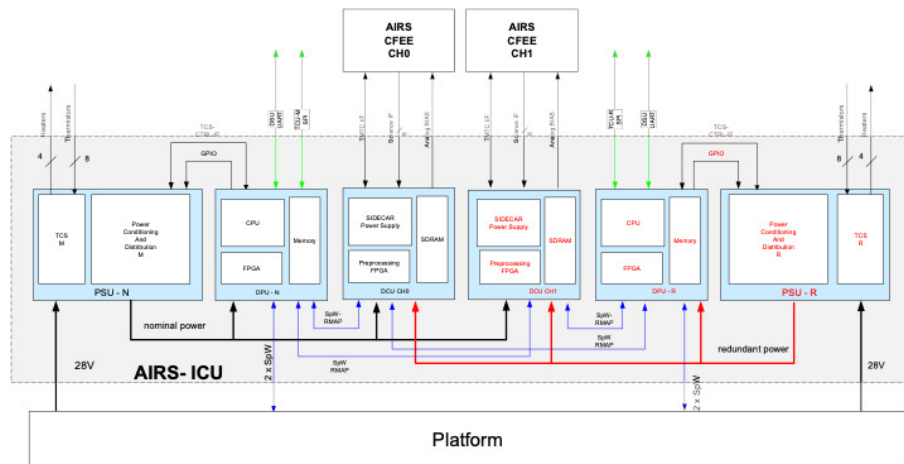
AIRS CFEE CH0

AIRS CFEE CH1

Heaters

Thermistors

4

8

TCS-CTRL-IF

GPIO

DSU UART

TCU-M SPI

TM/TC I/F

Science IF

Analog BIAS

TM/TC I/F

Science IF

Analog BIAS

TCU-R SPI

DSU UART

TCS-CTRL-IF

GPIO

Thermistors

Heaters

8

4

TCS M

Power Conditioning And Distribution M

PSU - N

CPU

FPGA

Memory

DPU - N

SIDECAR Power Supply

Preprocessing FPGA

SDRAM

DCU CH0

SIDECAR Power Supply

Preprocessing FPGA

SDRAM

DCU CH1

CPU

FPGA

Memory

DPU - R

Power Conditioning And Distribution R

TCS-R

PSU - R

nominal power

SpW-RMAP

SpW-RMAP

SpW-RMAP

SpW RMAP

redundant power

28V

AIRS- ICU

2 x SpW

2 x SpW

28V

Platform